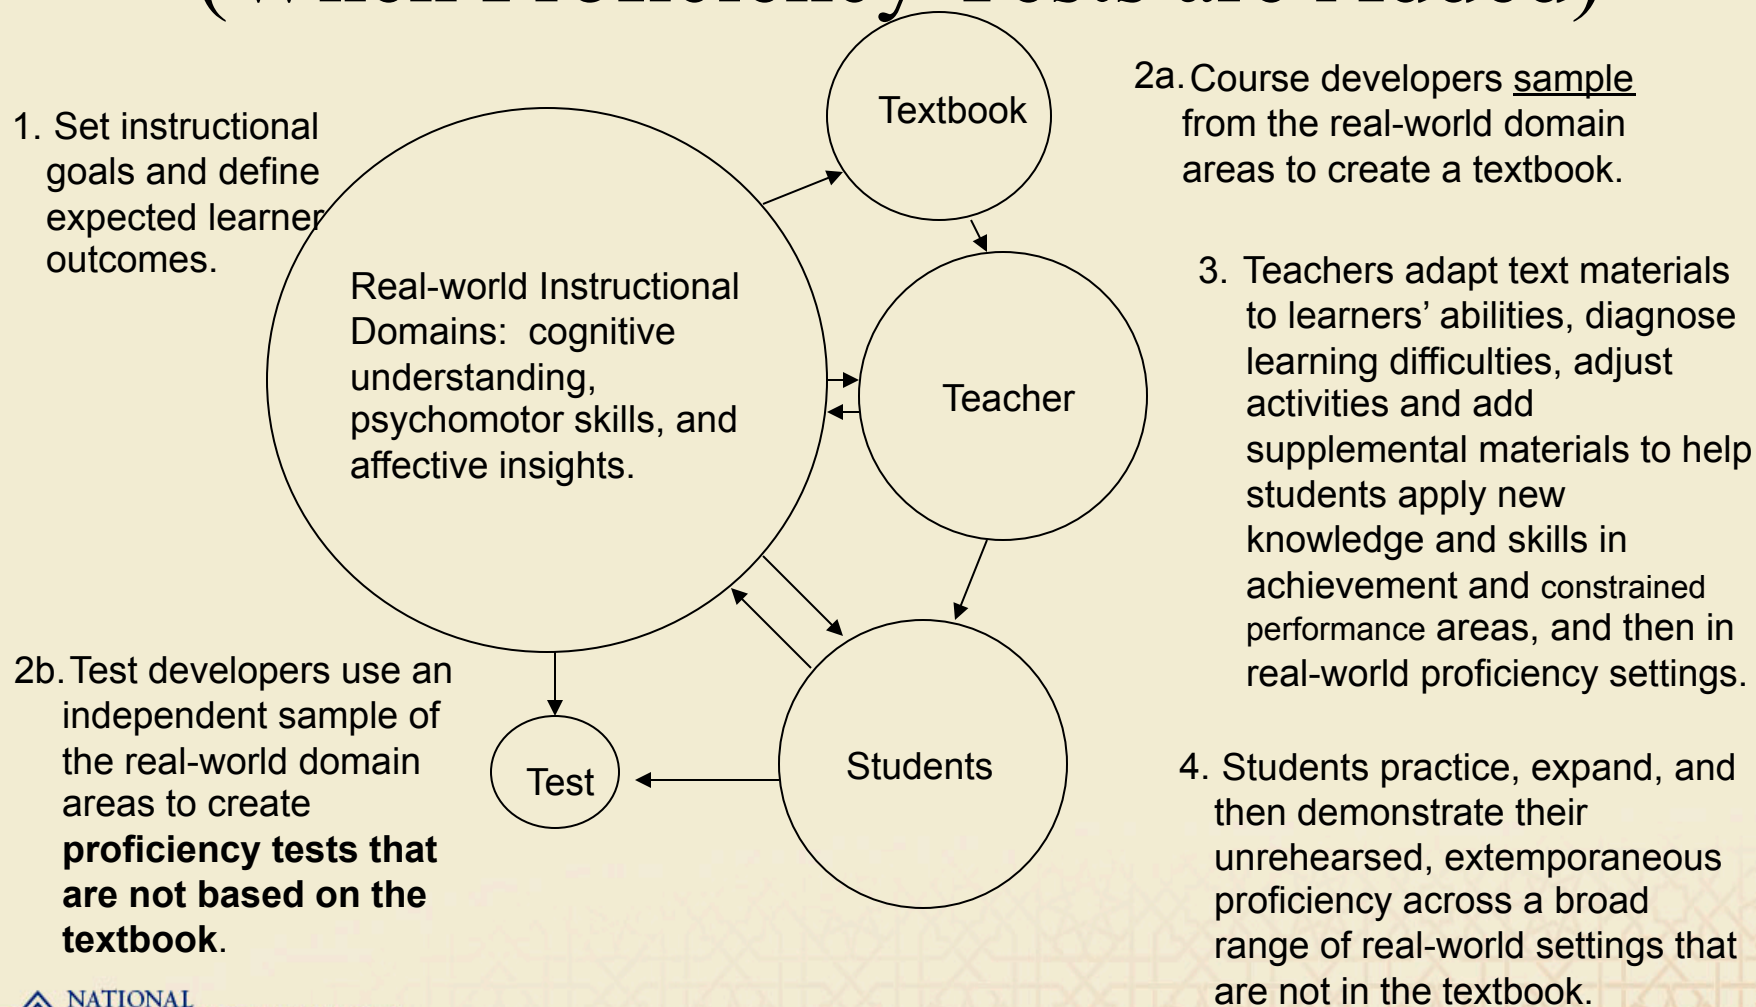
(When Proficiency Tests are Used)

1. Set instructional goals and define expected learner outcomes.

Textbook

2a. Course developers sample from the real-world domain areas to create a textbook.

Real-world Instructional Domains: cognitive understanding, psychomotor skills, and affective insights.

Teacher

3. Teachers adapt text materials to learners' abilities, diagnose learning difficulties, adjust activities and add supplemental materials to help students apply new knowledge and skills in achievement and constrained performance areas, and then in real-world proficiency settings.

2b. Test developers use an independent sample of the real-world domain areas to create **proficiency tests that are not based on the textbook**.

Test

Students

4. Students practice, expand, and then demonstrate their unrehearsed, extemporaneous proficiency across a broad range of real-world settings that are not in the textbook.

NATIONAL